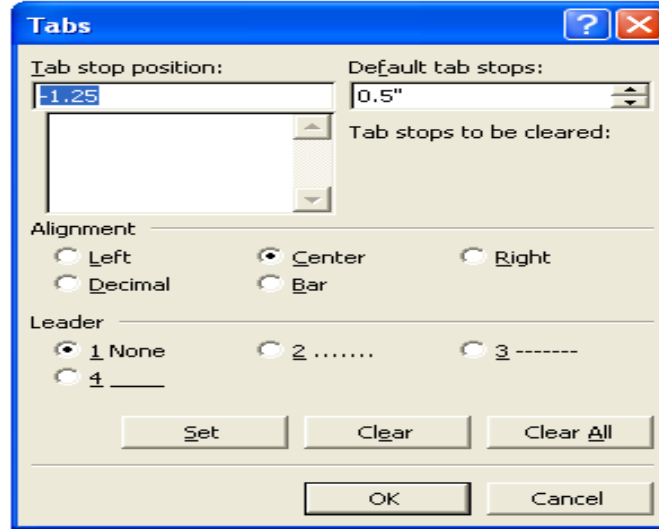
Tabs

?

Tab stop position:

-1.25

Default tab stops:

0.5"

Tab stops to be cleared:

Alignment

Left

Center

Right

Decimal

Bar

Leader

1 None

2 .......

3 -------

4 ____

Set

Clear

Clear All

OK

Cancel